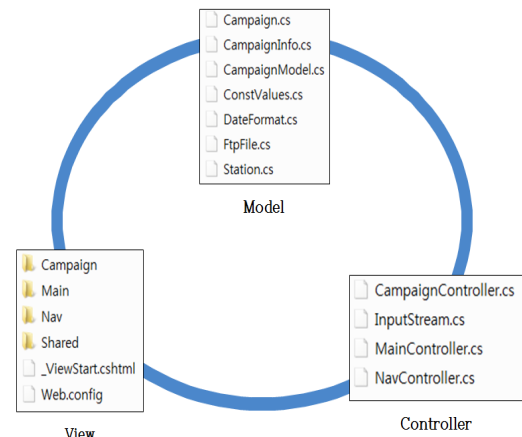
Campaign.cs
CampaignInfo.cs
CampaignModel.cs
ConstValues.cs
DateFormat.cs
FtpFile.cs
Station.cs

Model

Campaign
Main
Nav
Shared
_ViewStart.cshtml
Web.config

View

CampaignController.cs
InputStream.cs
MainController.cs
NavController.cs

Controller